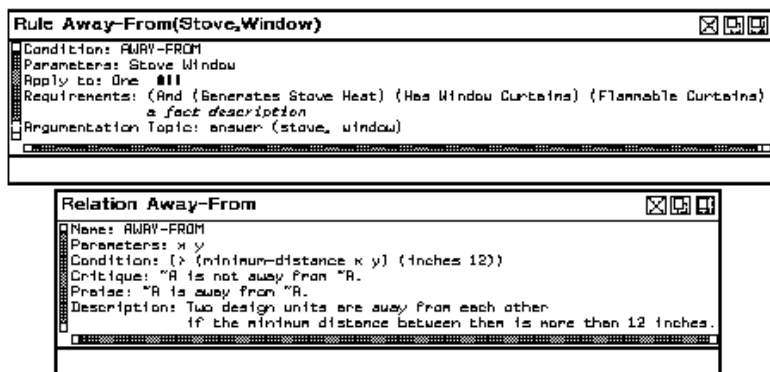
Rule Away-From(Stove,Window)

Condition: AWAY-FROM
Parameters: Stove Window
Apply to: One All
Requirements: (And (Generates Stove Heat) (Has Window Curtains) (Flammable Curtains)
a fact description
Argumentation Topic: answer (stove, window)

Relation Away-From

Name: AWAY-FROM
Parameters: x y
Condition: (> (minimum-distance x y) (inches 12))
Critique: ~A is not away from ~A.
Praise: ~A is away from ~A.
Description: Two design units are away from each other
if the minimum distance between them is more than 12 inches.